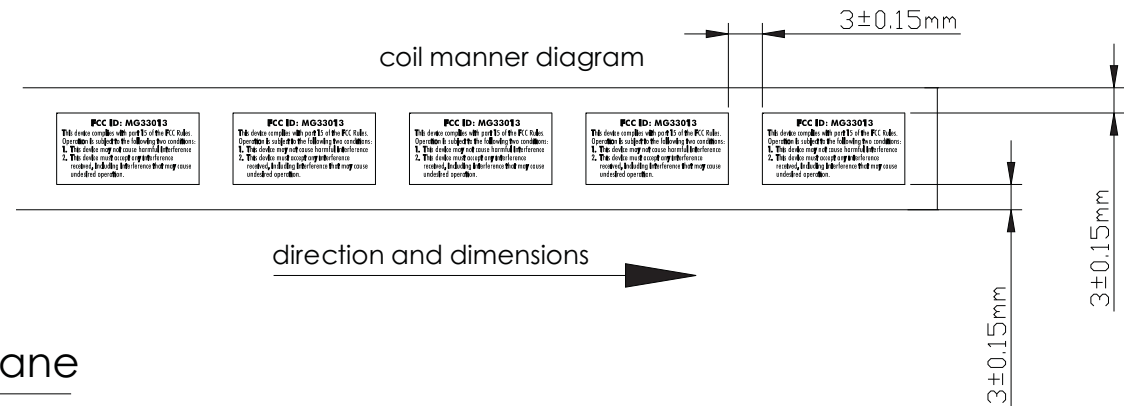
3±0.15mm

coil manner diagram

FCC ID: MG33013
This device complies with part 15 of the FCC Rules. Operation is subject to the following two conditions:
1. This device may not cause harmful interference
2. This device must accept any interference received, including interference that may cause undesired operation.

FCC ID: MG33013
This device complies with part 15 of the FCC Rules. Operation is subject to the following two conditions:
1. This device may not cause harmful interference
2. This device must accept any interference received, including interference that may cause undesired operation.

FCC ID: MG33013
This device complies with part 15 of the FCC Rules. Operation is subject to the following two conditions:
1. This device may not cause harmful interference
2. This device must accept any interference received, including interference that may cause undesired operation.

FCC ID: MG33013
This device complies with part 15 of the FCC Rules. Operation is subject to the following two conditions:
1. This device may not cause harmful interference
2. This device must accept any interference received, including interference that may cause undesired operation.

FCC ID: MG33013
This device complies with part 15 of the FCC Rules. Operation is subject to the following two conditions:
1. This device may not cause harmful interference
2. This device must accept any interference received, including interference that may cause undesired operation.

3±0.15mm

direction and dimensions

3±0.15mm

ane